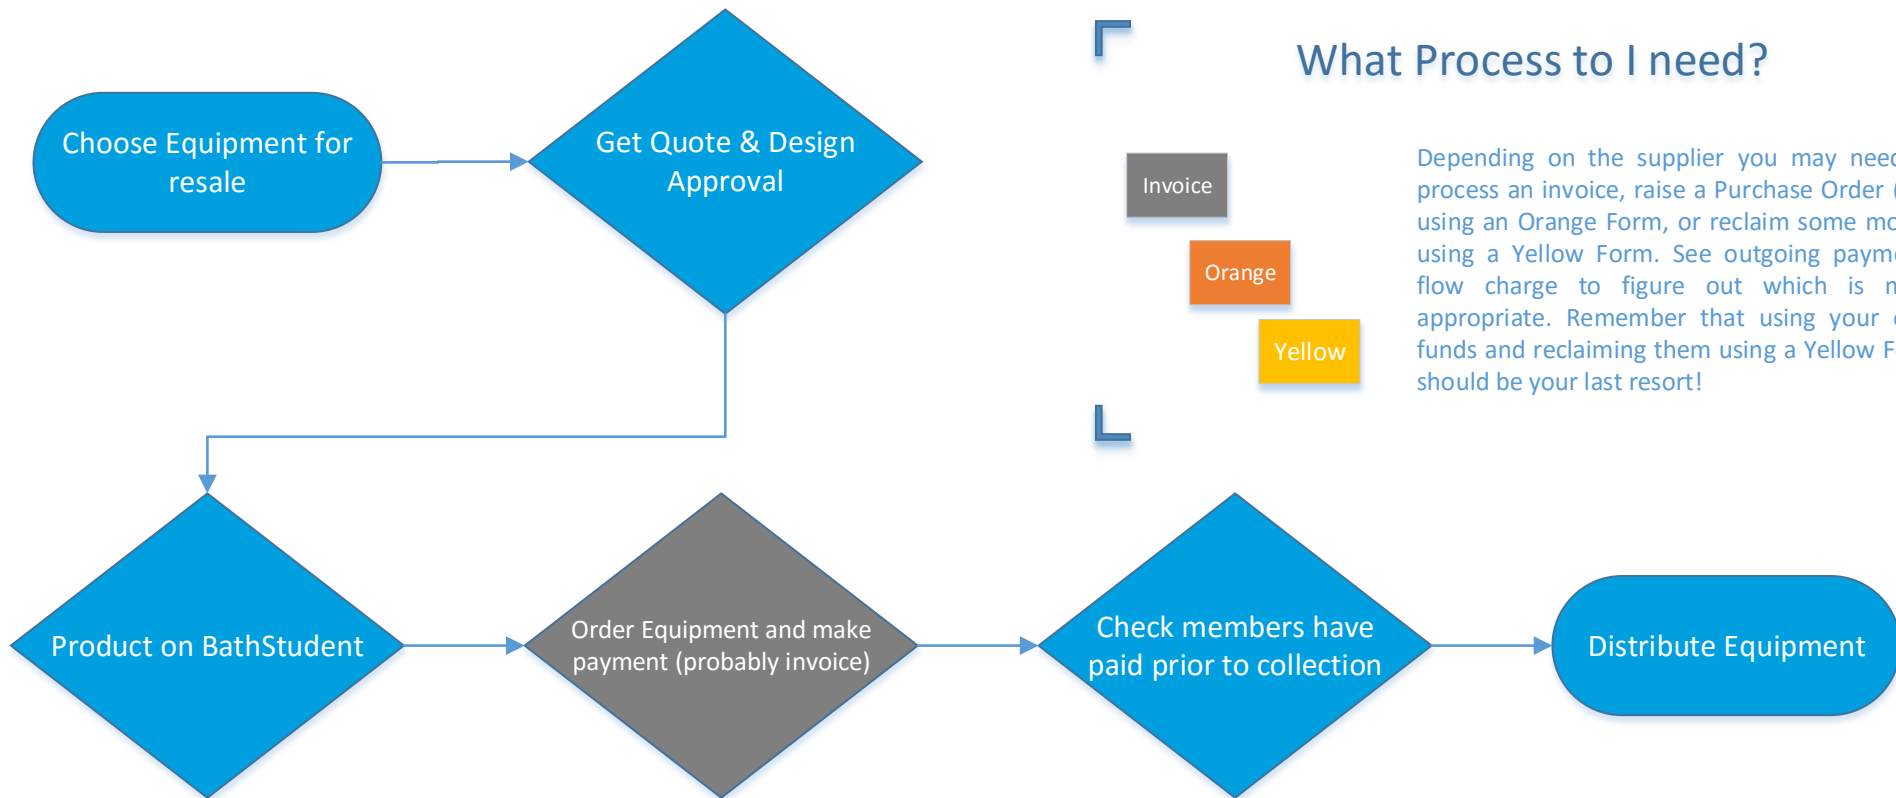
Choose Equipment for resale

Get Quote & Design Approval

What Process to I need?

Invoice

Orange

Yellow

Depending on the supplier you may need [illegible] process an invoice, raise a Purchase Order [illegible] using an Orange Form, or reclaim some mo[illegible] using a Yellow Form. See outgoing paym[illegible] flow charge to figure out which is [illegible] appropriate. Remember that using your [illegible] funds and reclaiming them using a Yellow F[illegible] should be your last resort!

Product on BathStudent

Order Equipment and make payment (probably invoice)

Check members have paid prior to collection

Distribute Equipment